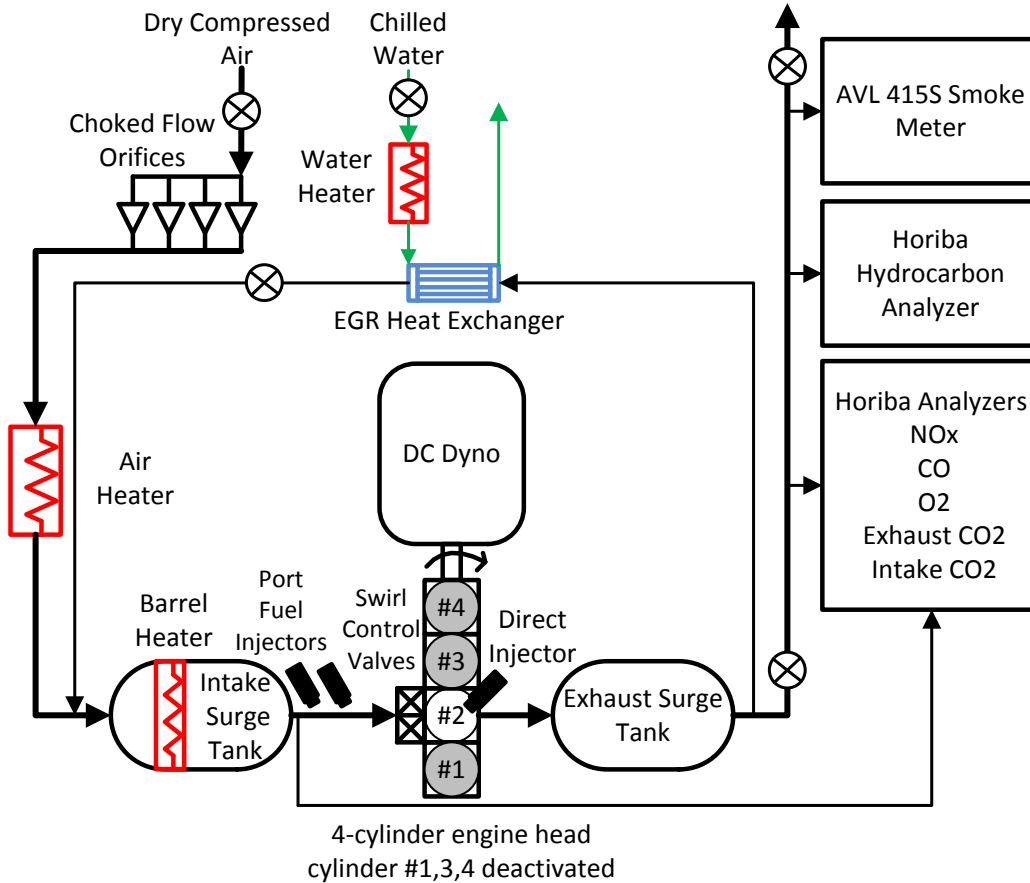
Dry Compressed Air

Chilled Water

Choked Flow Orifices

Water Heater

AVL 415S Smoke Meter

Horiba Hydrocarbon Analyzer

EGR Heat Exchanger

Horiba Analyzers
NOx
CO
O2
Exhaust CO2
Intake CO2

DC Dyno

Air Heater

Port Fuel Injectors

Barrel Heater

Swirl Control Valves

#4
#3
#2
#1

Direct Injector

Intake Surge Tank

Exhaust Surge Tank

4-cylinder engine head
cylinder #1,3,4 deactivated